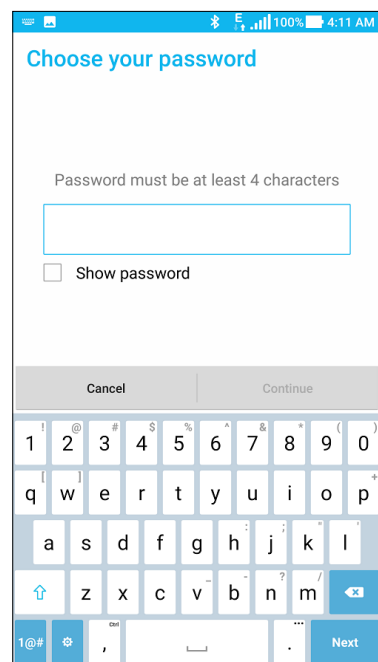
E 100% 4:11 AM

Choose your password

Password must be at least 4 characters

Show password

Cancel

Continue

1 ! 2 @ 3 # 4 $ 5 % 6 ^ 7 & 8 * 9 ( 0 )

q [ w ] e r t y u i o p

a s d f g h : j ; k " l '

z x c v _ b n ? m /

1@#

Ctrl

,

...

.

Next